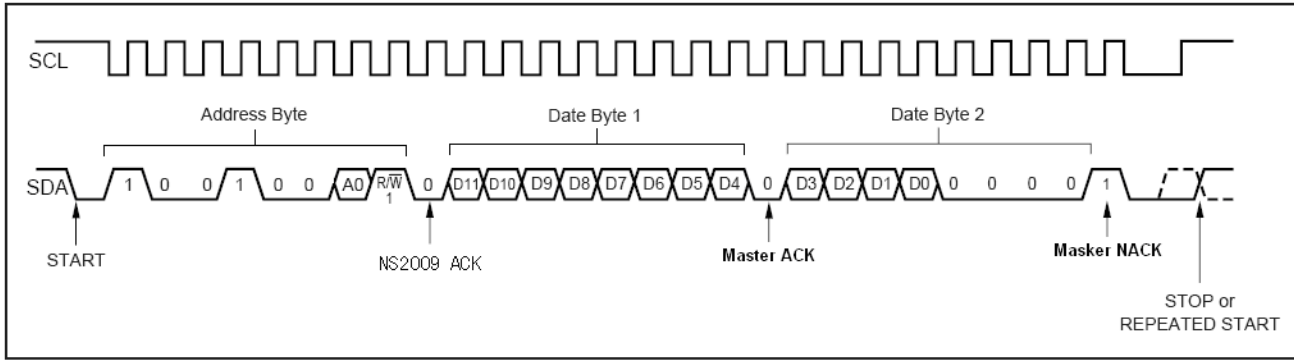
SCL

Address Byte

Date Byte 1

Date Byte 2

SDA 1 0 0 1 0 0 A0 $R/\overline{W}$ 1 0 D11 D10 D9 D8 D7 D6 D5 D4 0 D3 D2 D1 D0 0 0 0 0 1

START

NS2009 ACK

Master ACK

Masker NACK

STOP or REPEATED START